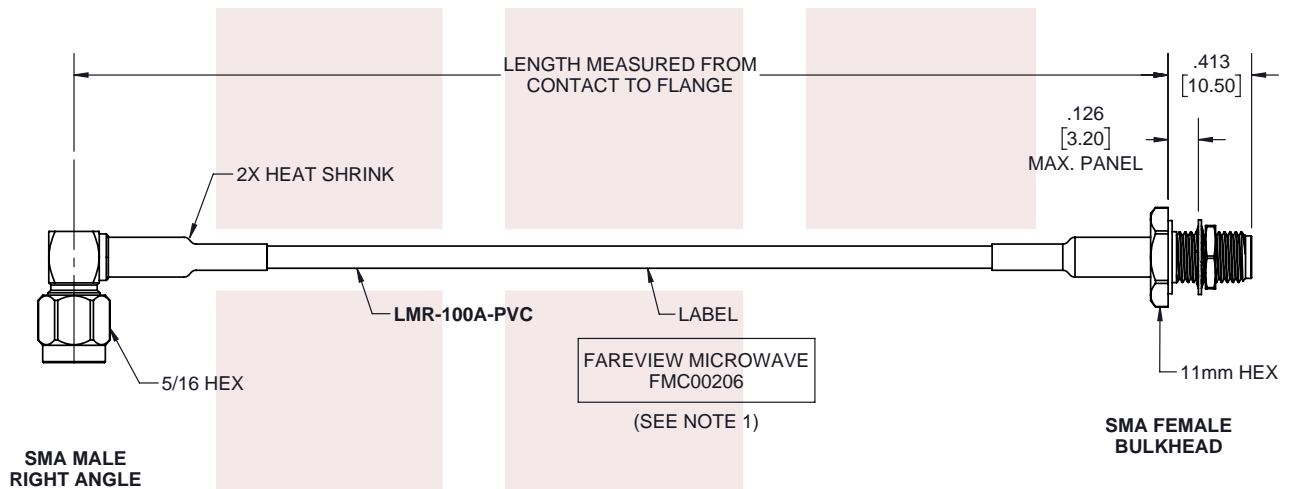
LENGTH MEASURED FROM CONTACT TO FLANGE

.413
[10.50]

.126
[3.20]
MAX. PANEL

2X HEAT SHRINK

LMR-100A-PVC

LABEL

FAREVIEW MICROWAVE
FMC00206

(SEE NOTE 1)

5/16 HEX

11mm HEX

SMA MALE
RIGHT ANGLE

SMA FEMALE
BULKHEAD